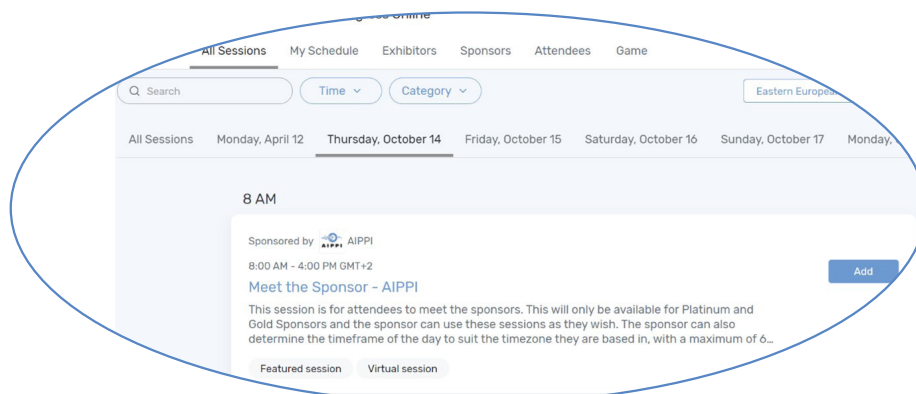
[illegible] Online

All Sessions My Schedule Exhibitors Sponsors Attendees Game

Search Time Category Eastern Europe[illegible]

All Sessions Monday, April 12 Thursday, October 14 Friday, October 15 Saturday, October 16 Sunday, October 17 Monday, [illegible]

8 AM

Sponsored by AIPPI AIPPI

8:00 AM - 4:00 PM GMT+2

Meet the Sponsor - AIPPI

Add

This session is for attendees to meet the sponsors. This will only be available for Platinum and Gold Sponsors and the sponsor can use these sessions as they wish. The sponsor can also determine the timeframe of the day to suit the timezone they are based in, with a maximum of 6...

Featured session Virtual session